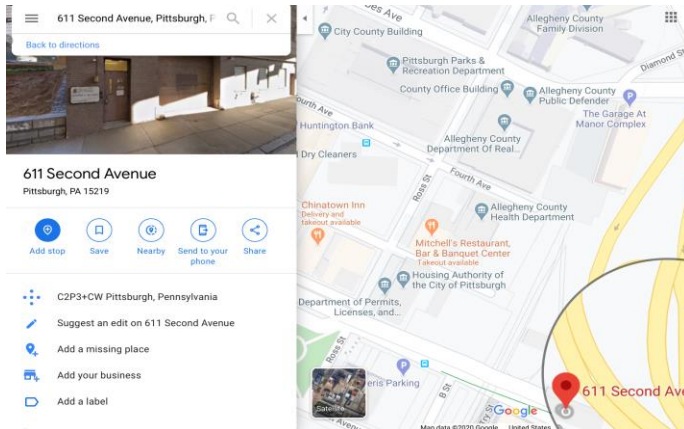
611 Second Avenue, Pittsburgh, P

Back to directions

611 Second Avenue

Pittsburgh, PA 15219

Add stop

Save

Nearby

Send to your phone

Share

C2P3+CW Pittsburgh, Pennsylvania

Suggest an edit on 611 Second Avenue

Add a missing place

Add your business

Add a label

des Ave

City County Building

Allegheny County Family Division

Diamond St

Pittsburgh Parks & Recreation Department

County Office Building

Allegheny County Public Defender

The Garage At Manor Complex

Fourth Ave

Huntington Bank

Allegheny County Department Of Real...

Dry Cleaners

Fourth Ave

Ross St

Chinatown Inn

Delivery and takeout available

Allegheny County Health Department

Mitchell's Restaurant, Bar & Banquet Center

Takeout available

Housing Authority of the City of Pittsburgh

Department of Permits, Licenses, and...

Ross St

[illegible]eris Parking

Satellite

Google

611 Second Ave

Map data ©2020 Google   United States